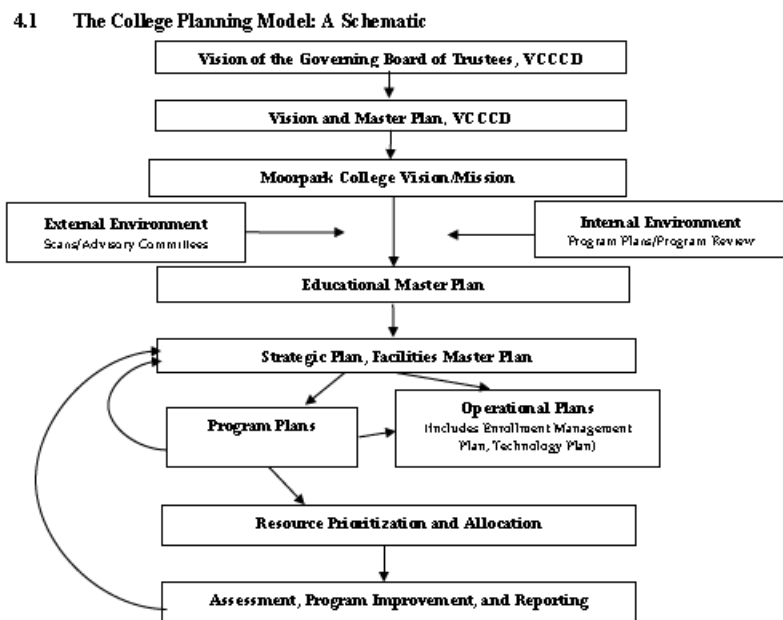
4.1 The College Planning Model: A Schematic

Vision of the Governing Board of Trustees, VCCCD

Vision and Master Plan, VCCCD

Moorpark College Vision/Mission

External Environment
Scans/Advisory Committees

Internal Environment
Program Plans/Program Review

Educational Master Plan

Strategic Plan, Facilities Master Plan

Program Plans

Operational Plans
(Includes Enrollment Management Plan, Technology Plan)

Resource Prioritization and Allocation

Assessment, Program Improvement, and Reporting